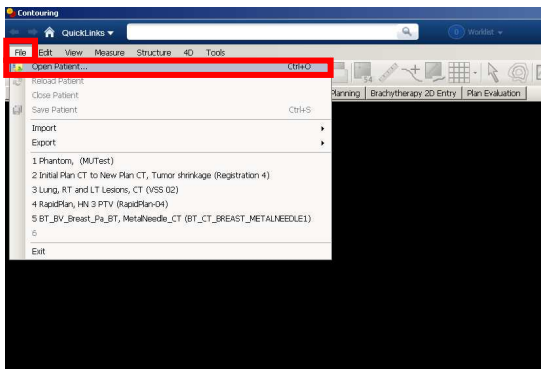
Contouring

QuickLinks

0 Worklist

File Edit View Measure Structure 4D Tools

Open Patient... Ctrl+O
Reload Patient
Close Patient
Save Patient Ctrl+S
Import
Export
1 Phantom, (MUTest)
2 Initial Plan CT to New Plan CT, Tumor shrinkage (Registration 4)
3 Lung, RT and LT Lesions, CT (VSS 02)
4 RapidPlan, HN 3 PTV (RapidPlan-04)
5 BT_BV_Breast_Pa_BT, MetalNeedle_CT (BT_CT_BREAST_METALNEEDLE1)
6
Exit

Planning Brachytherapy 2D Entry Plan Evaluation